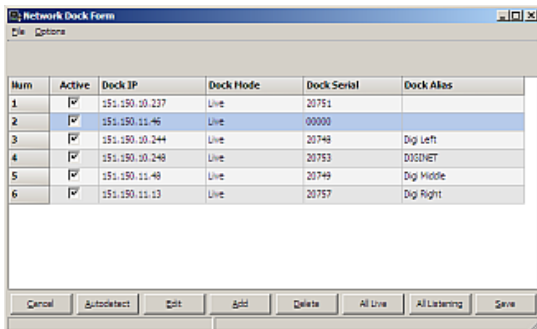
Network Dock Form

File Options

| Num | Active | Dock IP | Dock Mode | Dock Serial | Dock Alias |
|---|---|---|---|---|---|
| 1 | ☑ | 151.150.10.237 | Live | 20751 | |
| 2 | ☑ | 151.150.11.46 | Live | 00000 | |
| 3 | ☑ | 151.150.10.244 | Live | 20748 | Digi Left |
| 4 | ☑ | 151.150.10.248 | Live | 20753 | DIGINET |
| 5 | ☑ | 151.150.11.48 | Live | 20749 | Digi Middle |
| 6 | ☑ | 151.150.11.13 | Live | 20757 | Digi Right |

Cancel Autodetect Edit Add Delete All Live All Listening Save